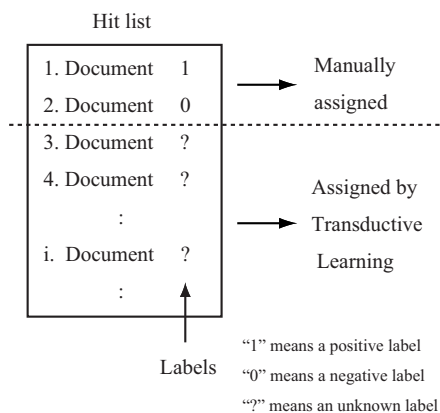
Hit list

1. Document 1
2. Document 0
3. Document ?
4. Document ?
:
i. Document ?
:

Manually assigned

Assigned by Transductive Learning

Labels

"1" means a positive label
"0" means a negative label
"?" means an unknown label